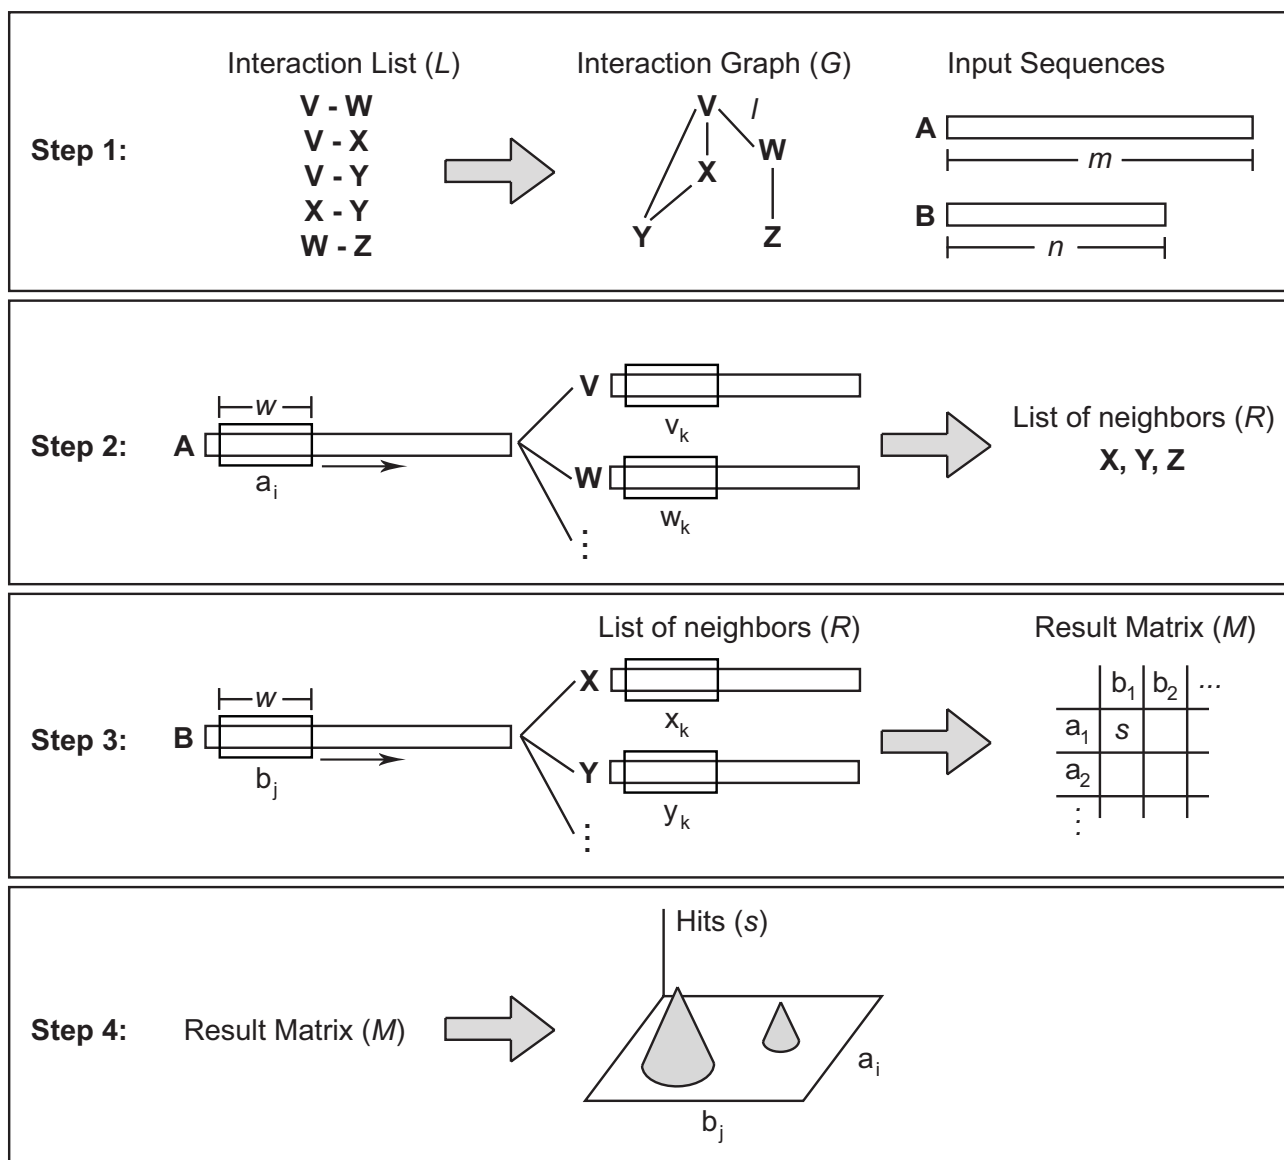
Step 1:

Interaction List ($L$)
V - W
V - X
V - Y
X - Y
W - Z

Interaction Graph ($G$)
V
$l$
W
X
Y
Z

Input Sequences
A
$m$
B
$n$

Step 2:

$w$
A
$a_i$

V
$v_k$
W
$w_k$
⋮

List of neighbors ($R$)
X, Y, Z

Step 3:

$w$
B
$b_j$

List of neighbors ($R$)
X
$x_k$
Y
$y_k$
⋮

Result Matrix ($M$)

| | $b_1$ | $b_2$ | ... |
|---|---|---|---|
| $a_1$ | $s$ | | |
| $a_2$ | | | |
| ⋮ | | | |

Step 4:

Result Matrix ($M$)

Hits ($s$)
$a_i$
$b_j$